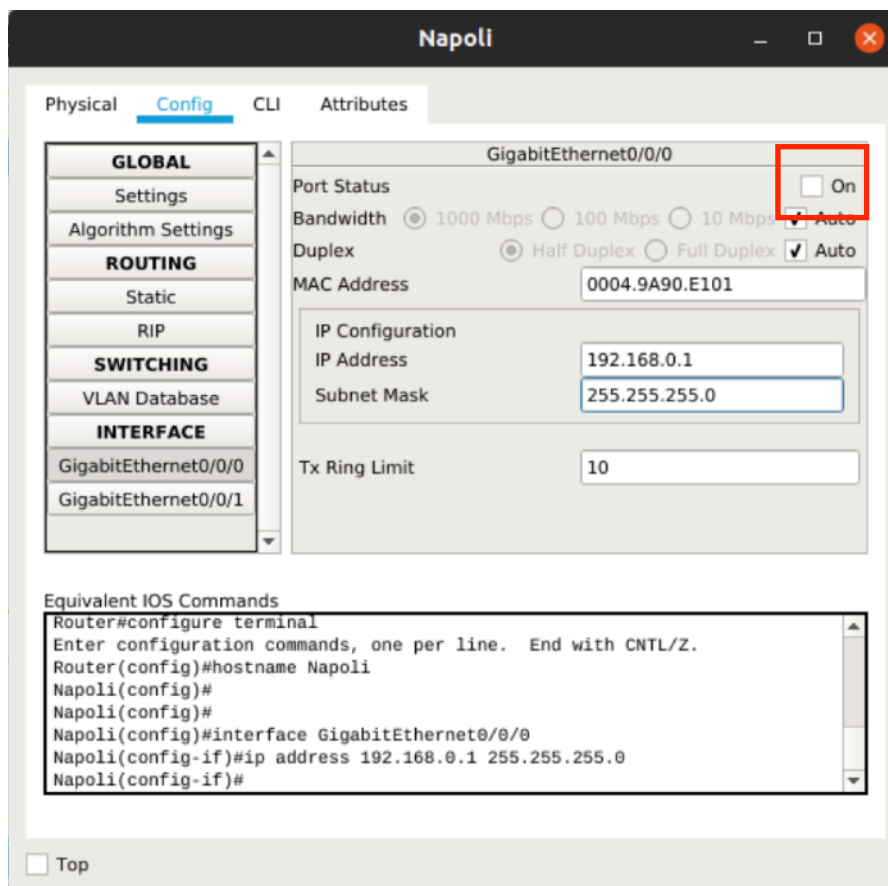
Napoli

Physical Config CLI Attributes

GLOBAL
Settings
Algorithm Settings
ROUTING
Static
RIP
SWITCHING
VLAN Database
INTERFACE
GigabitEthernet0/0/0
GigabitEthernet0/0/1

GigabitEthernet0/0/0
Port Status On
Bandwidth 1000 Mbps 100 Mbps 10 Mbps Auto
Duplex Half Duplex Full Duplex Auto
MAC Address 0004.9A90.E101
IP Configuration
IP Address 192.168.0.1
Subnet Mask 255.255.255.0
Tx Ring Limit 10

Equivalent IOS Commands
Router#configure terminal
Enter configuration commands, one per line. End with CNTL/Z.
Router(config)#hostname Napoli
Napoli(config)#
Napoli(config)#
Napoli(config)#interface GigabitEthernet0/0/0
Napoli(config-if)#ip address 192.168.0.1 255.255.255.0
Napoli(config-if)#

Top